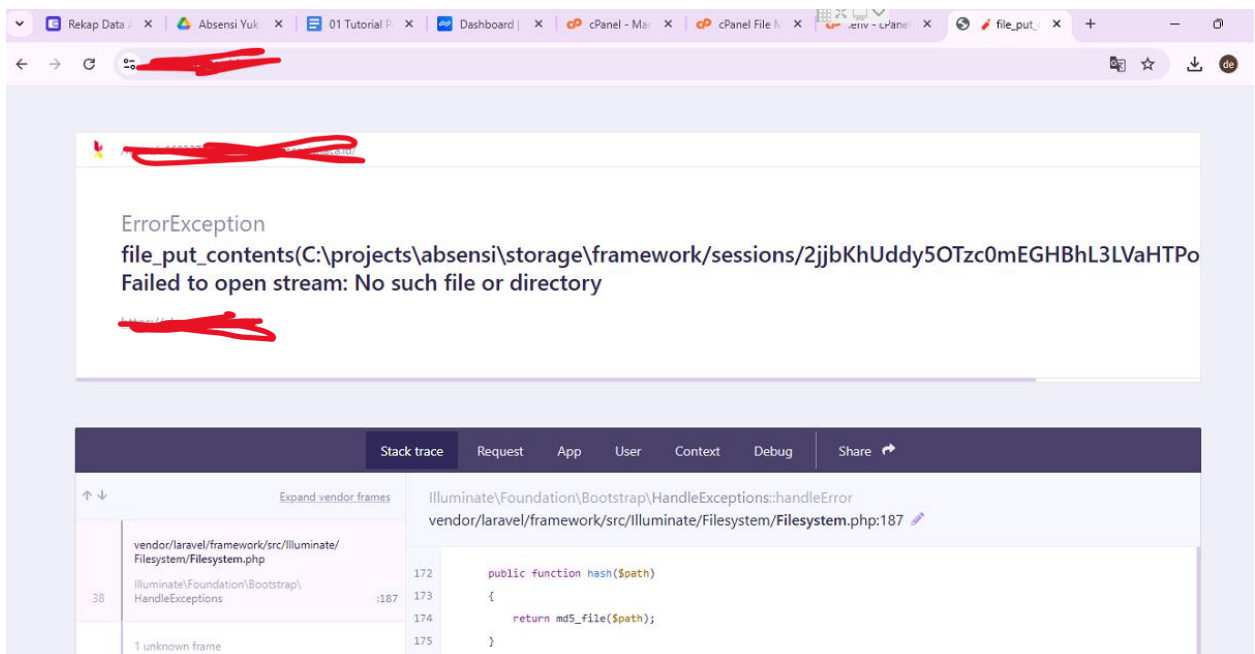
Rekap Data A ×
Absensi Yuk ×
01 Tutorial P ×
Dashboard | ×
cPanel - Ma ×
cPanel File M ×
.env - cPanel ×
file_put_ ×
+

de

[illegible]

ErrorException
file_put_contents(C:\projects\absensi\storage\framework/sessions/2jjbKhUddy5OTzc0mEGHBhL3LVaHTPo
Failed to open stream: No such file or directory

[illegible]

Stack trace Request App User Context Debug Share

Expand vendor frames

vendor/laravel/framework/src/Illuminate/Filesystem/Filesystem.php
Illuminate\Foundation\Bootstrap\HandleExceptions :187
38

1 unknown frame

Illuminate\Foundation\Bootstrap\HandleExceptions::handleError
vendor/laravel/framework/src/Illuminate/Filesystem/Filesystem.php:187

172 public function hash($path)
173 {
174 return md5_file($path);
175 }